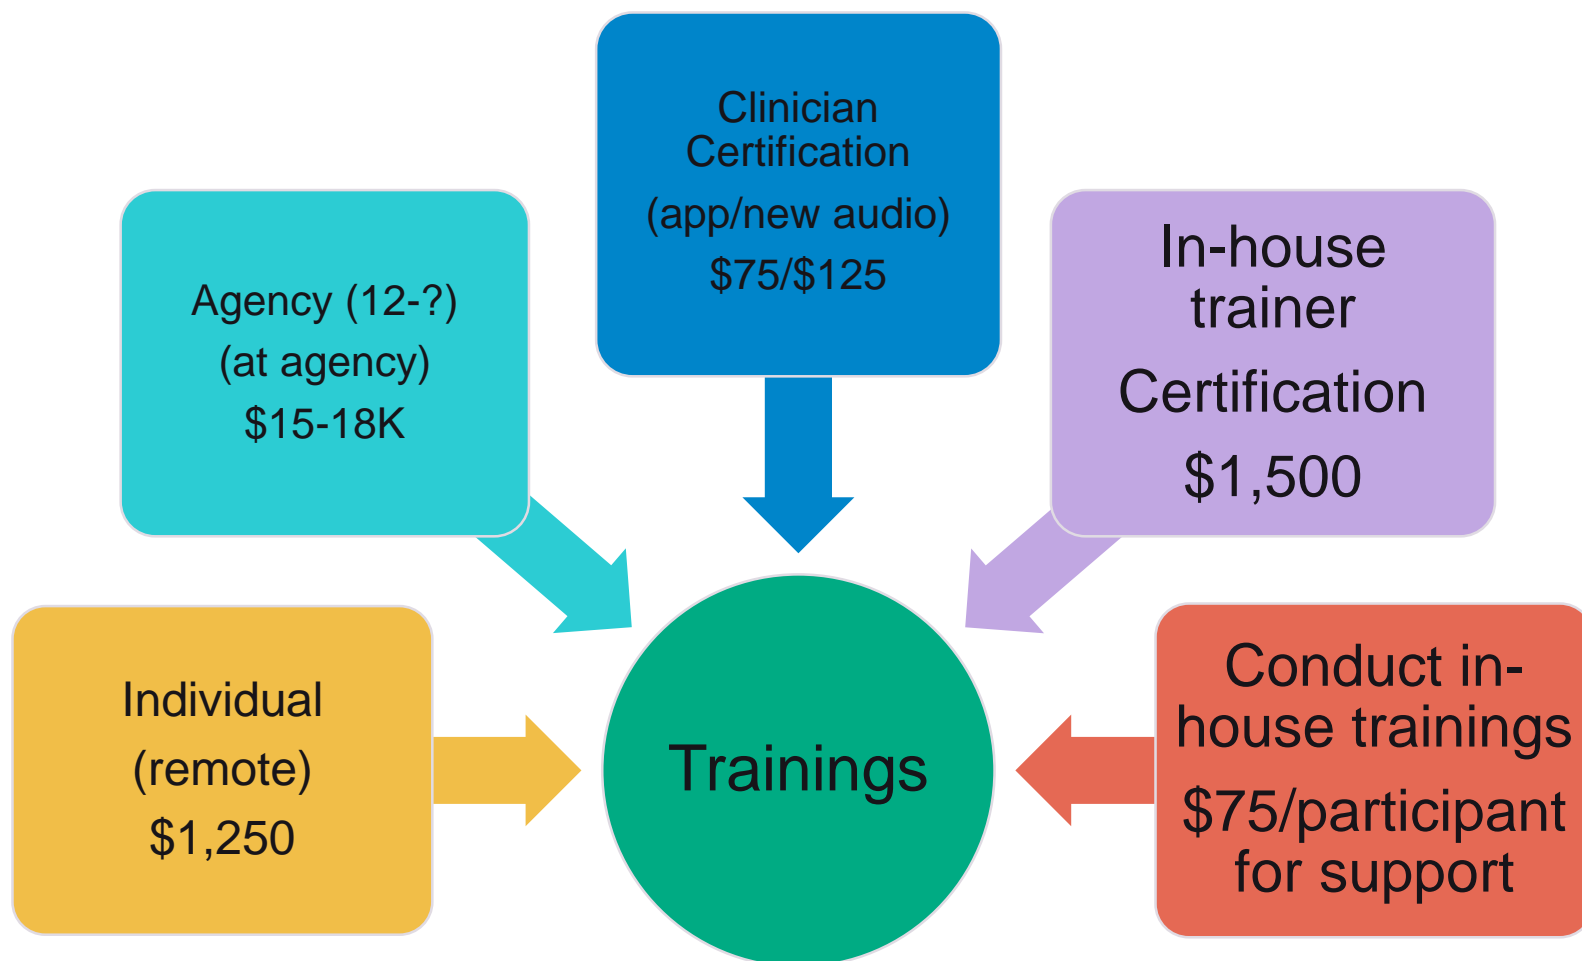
Clinician Certification
(app/new audio)
$75/$125

Agency (12-?)
(at agency)
$15-18K

In-house trainer
Certification
$1,500

Individual
(remote)
$1,250

Trainings

Conduct in-house trainings
$75/participant for support